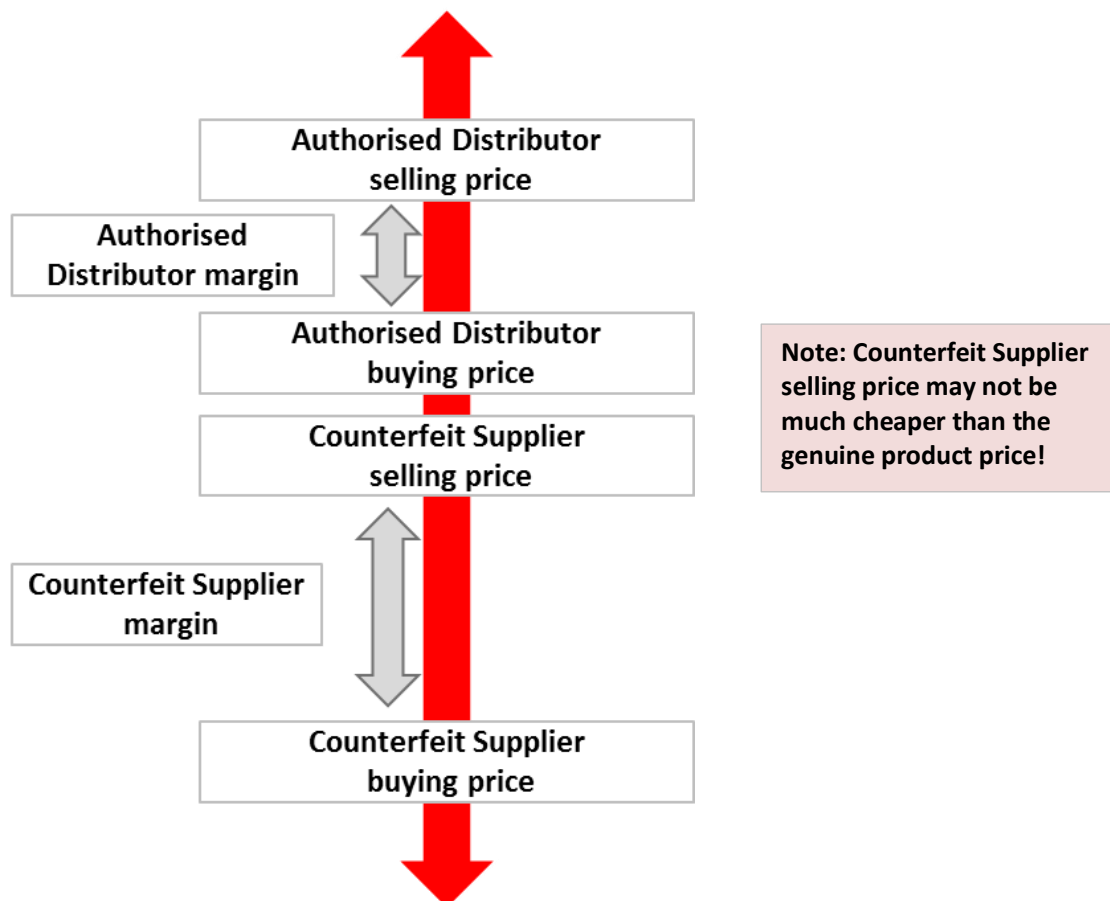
Authorised Distributor selling price

Authorised Distributor margin

Authorised Distributor buying price

Note: Counterfeit Supplier selling price may not be much cheaper than the genuine product price!

Counterfeit Supplier selling price

Counterfeit Supplier margin

Counterfeit Supplier buying price